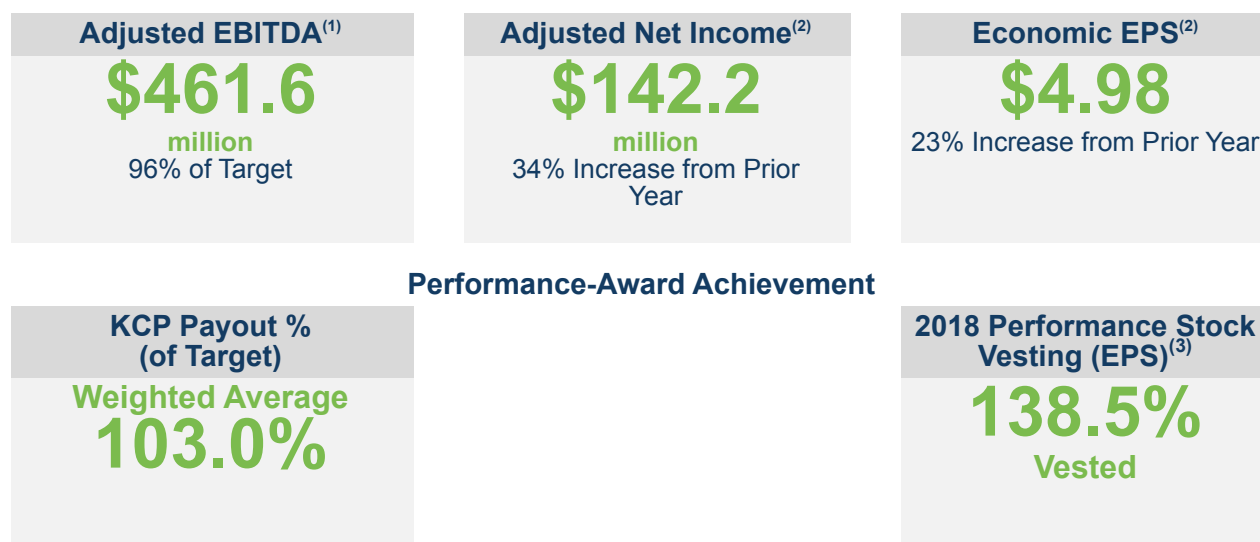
Adjusted EBITDA$^{(1)}$
$461.6
million
96% of Target

Adjusted Net Income$^{(2)}$
$142.2
million
34% Increase from Prior Year

Economic EPS$^{(2)}$
$4.98
23% Increase from Prior Year

Performance-Award Achievement

KCP Payout % (of Target)
Weighted Average
103.0%

2018 Performance Stock Vesting (EPS)$^{(3)}$
138.5%
Vested